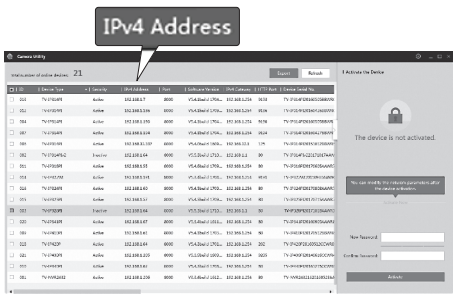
IPv4 Address

Camera Utility

Total number of online devices: 21

Export Refresh

Activate the Device

| ID | Device Type | Security | IPv4 Address | Port | Software Version | IPv4 Gateway | HTTP Port | Device Serial No. |
|---|---|---|---|---|---|---|---|---|
| 001 | TV-IP304PI | Active | 192.168.1.7 | 8000 | V5.4.0build 1704... | 192.168.1.254 | 9624 | TV-IP304PI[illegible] |
| 002 | TV-IP314PI | Active | 192.168.1.104 | 8000 | V5.4.0build 1704... | 192.168.1.254 | 80 | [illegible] |
| 004 | TV-IP314PI | Active | 192.168.1.83 | 8000 | V5.4.0build 1704... | 192.168.1.254 | 9596 | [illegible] |
| 007 | TV-IP314PI | Active | 192.168.1.114 | 8000 | V5.4.0build 1704... | 192.168.1.254 | 9694 | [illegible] |
| 008 | TV-IP315PI | Active | 192.168.10.100 | 8000 | V5.4.0build 1703... | 192.168.10.1 | N/A | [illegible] |
| 009 | TV-IP314PI-C | Inactive | 192.168.1.64 | 8000 | V5.4.0build 1703... | 192.168.1.1 | 80 | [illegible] |
| 010 | TV-IP314PI | Active | 192.168.1.31 | 8000 | V5.4.0build 1704... | 192.168.1.254 | 80 | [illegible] |
| 014 | TV-IP315PI | Active | 192.168.1.72 | 8000 | V5.4.0build 1704... | 192.168.1.254 | 9595 | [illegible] |
| 011 | TV-IP314PI | Active | 192.168.1.60 | 8000 | V5.4.0build 1704... | 192.168.1.254 | 80 | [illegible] |
| 015 | TV-IP314PI | Active | 192.168.1.57 | 8000 | V5.4.0build 1704... | 192.168.1.254 | 80 | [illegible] |
| 016 | TV-IP314PI | Inactive | 192.168.1.64 | 8000 | V5.4.0build 1703... | 192.168.1.1 | 80 | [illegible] |
| 017 | TV-IP315PI | Active | 192.168.1.67 | 8000 | V5.4.0build 1704... | 192.168.1.254 | 80 | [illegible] |
| 018 | TV-IP314PI | Active | 192.168.1.96 | 8000 | V5.4.0build 1704... | 192.168.1.254 | 80 | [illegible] |
| 019 | TV-IP42P | Active | 192.168.1.69 | 8000 | V5.4.0build 1704... | 192.168.1.254 | 282 | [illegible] |
| 020 | TV-IP450PI | Active | 192.168.1.220 | 8000 | V5.4.0build 1704... | 192.168.1.254 | 80 | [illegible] |
| 021 | TV-IP314PI | Active | 192.168.1.93 | 8000 | V5.4.0build 1704... | 192.168.1.254 | 80 | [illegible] |
| 022 | TV-IP420PI | Active | 192.168.1.23 | 8000 | V5.4.0build 1704... | 192.168.1.254 | 80 | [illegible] |

The device is not activated.

You can modify the network parameters after the device activation.

Activate Now

New Password:

Confirm Password:

Activate